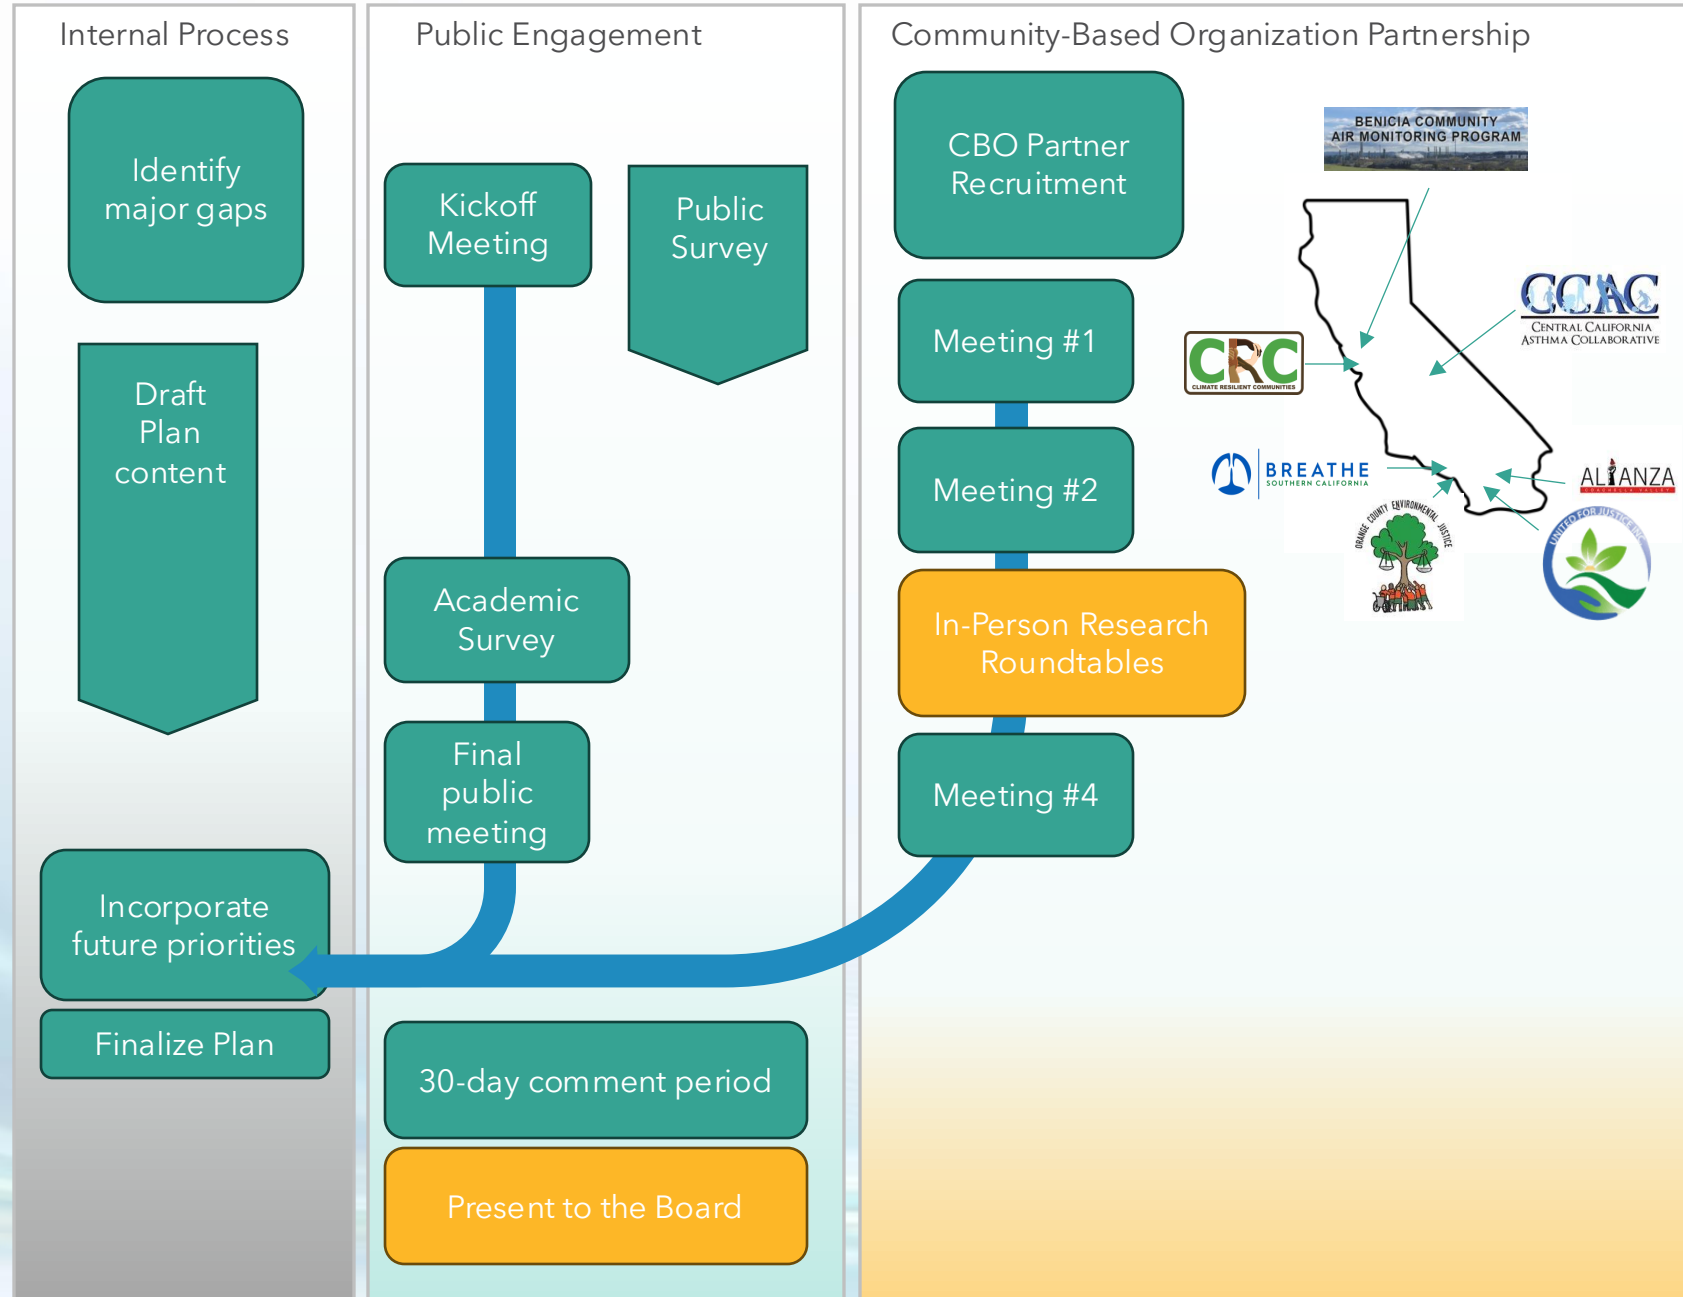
Internal Process

Identify major gaps

Draft Plan content

Incorporate future priorities

Finalize Plan

Public Engagement

Kickoff Meeting

Public Survey

Academic Survey

Final public meeting

30-day comment period

Present to the Board

Community-Based Organization Partnership

CBO Partner Recruitment

Meeting #1

Meeting #2

In-Person Research Roundtables

Meeting #4

BENICIA COMMUNITY AIR MONITORING PROGRAM

CCAC CENTRAL CALIFORNIA ASTHMA COLLABORATIVE

CRC CLIMATE RESILIENT COMMUNITIES

BREATHE SOUTHERN CALIFORNIA

ALIANZA

ORANGE COUNTY ENVIRONMENTAL JUSTICE

UNITED FOR JUSTICE INC